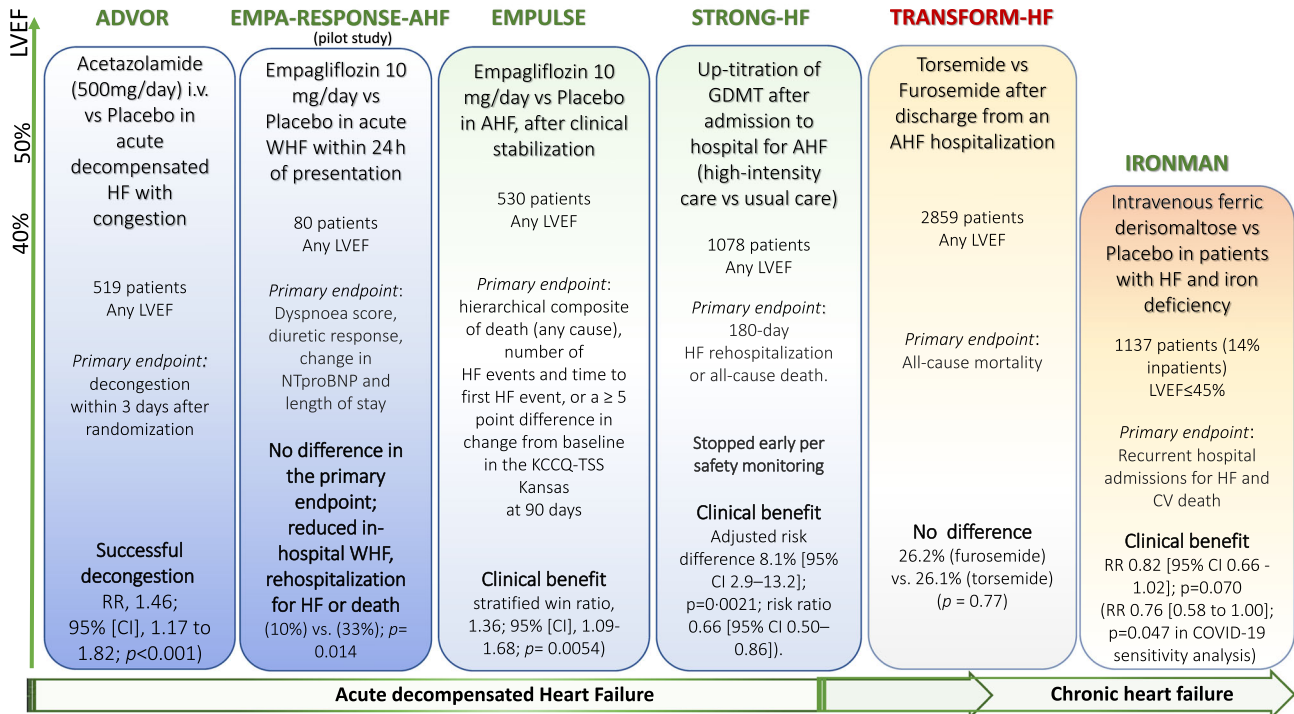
LVEF

50%

40%

ADVOR

Acetazolamide (500mg/day) i.v. vs Placebo in acute decompensated HF with congestion

519 patients
Any LVEF

*Primary endpoint:* decongestion within 3 days after randomization

Successful decongestion
RR, 1.46; 95% [CI], 1.17 to 1.82; $p$<0.001)

EMPA-RESPONSE-AHF
(pilot study)

Empagliflozin 10 mg/day vs Placebo in acute WHF within 24 h of presentation

80 patients
Any LVEF

*Primary endpoint*: Dyspnoea score, diuretic response, change in NTproBNP and length of stay

No difference in the primary endpoint; reduced in-hospital WHF, rehospitalization for HF or death
(10%) vs. (33%); $p$= 0.014

EMPULSE

Empagliflozin 10 mg/day vs Placebo in AHF, after clinical stabilization

530 patients
Any LVEF

*Primary endpoint*: hierarchical composite of death (any cause), number of HF events and time to first HF event, or a ≥ 5 point difference in change from baseline in the KCCQ-TSS Kansas at 90 days

Clinical benefit
stratified win ratio, 1.36; 95% [CI], 1.09-1.68; $p$= 0.0054)

STRONG-HF

Up-titration of GDMT after admission to hospital for AHF (high-intensity care vs usual care)

1078 patients
Any LVEF

*Primary endpoint*: 180-day HF rehospitalization or all-cause death.

Stopped early per safety monitoring

Clinical benefit
Adjusted risk difference 8.1% [95% CI 2.9–13.2]; p=0·0021; risk ratio 0.66 [95% CI 0.50–0.86]).

TRANSFORM-HF

Torsemide vs Furosemide after discharge from an AHF hospitalization

2859 patients
Any LVEF

*Primary endpoint*: All-cause mortality

No difference
26.2% (furosemide) vs. 26.1% (torsemide) ($p$ = 0.77)

IRONMAN

Intravenous ferric derisomaltose vs Placebo in patients with HF and iron deficiency

1137 patients (14% inpatients)
LVEF≤45%

*Primary endpoint*: Recurrent hospital admissions for HF and CV death

Clinical benefit
RR 0.82 [95% CI 0.66 - 1.02]; p=0.070 (RR 0.76 [0.58 to 1.00]; p=0.047 in COVID-19 sensitivity analysis)

Acute decompensated Heart Failure

Chronic heart failure